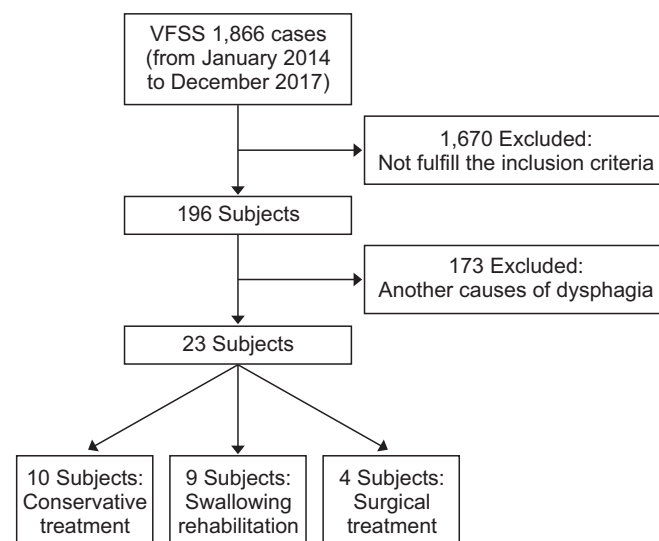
VFSS 1,866 cases (from January 2014 to December 2017)

1,670 Excluded: Not fulfill the inclusion criteria

196 Subjects

173 Excluded: Another causes of dysphagia

23 Subjects

10 Subjects: Conservative treatment

9 Subjects: Swallowing rehabilitation

4 Subjects: Surgical treatment